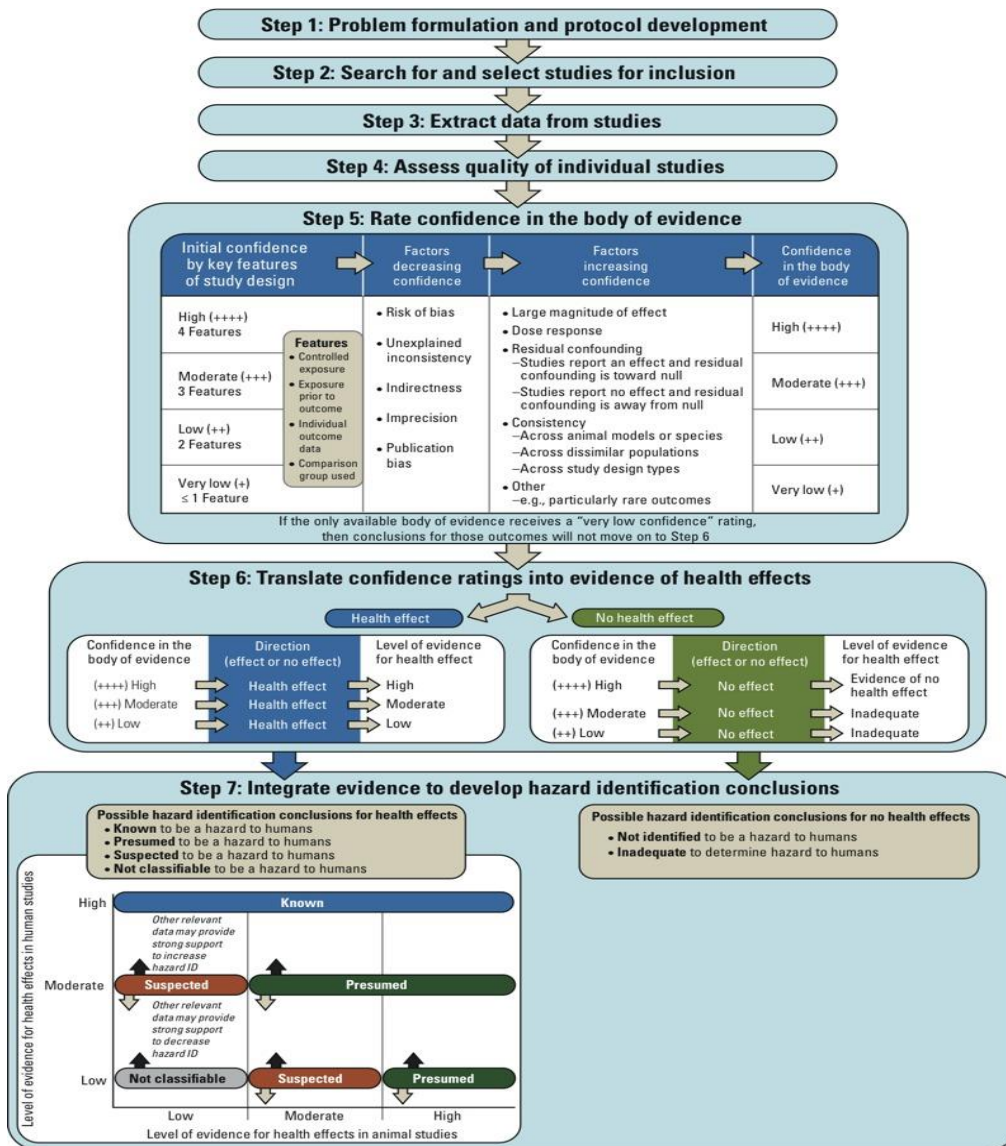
Step 1: Problem formulation and protocol development

Step 2: Search for and select studies for inclusion

Step 3: Extract data from studies

Step 4: Assess quality of individual studies

Step 5: Rate confidence in the body of evidence

| Initial confidence by key features of study design | Factors decreasing confidence | Factors increasing confidence | Confidence in the body of evidence |
|---|---|---|---|
| High (++++) 4 Features | • Risk of bias | • Large magnitude of effect | High (++++) |
| Moderate (+++) 3 Features | • Unexplained inconsistency | • Dose response | Moderate (+++) |
| Low (++) 2 Features | • Indirectness | • Residual confounding –Studies report an effect and residual confounding is toward null –Studies report no effect and residual confounding is away from null | Low (++) |
| Very low (+) ≤ 1 Feature | • Imprecision • Publication bias | • Consistency –Across animal models or species –Across dissimilar populations –Across study design types • Other –e.g., particularly rare outcomes | Very low (+) |

Features
• Controlled exposure
• Exposure prior to outcome
• Individual outcome data
• Comparison group used

If the only available body of evidence receives a "very low confidence" rating, then conclusions for those outcomes will not move on to Step 6

Step 6: Translate confidence ratings into evidence of health effects

Health effect

No health effect

| Confidence in the body of evidence | Direction (effect or no effect) | Level of evidence for health effect |
|---|---|---|
| (++++) High | Health effect | High |
| (+++) Moderate | Health effect | Moderate |
| (++) Low | Health effect | Low |

| Confidence in the body of evidence | Direction (effect or no effect) | Level of evidence for health effect |
|---|---|---|
| (++++) High | No effect | Evidence of no health effect |
| (+++) Moderate | No effect | Inadequate |
| (++) Low | No effect | Inadequate |

Step 7: Integrate evidence to develop hazard identification conclusions

Possible hazard identification conclusions for health effects
• Known to be a hazard to humans
• Presumed to be a hazard to humans
• Suspected to be a hazard to humans
• Not classifiable to be a hazard to humans

Possible hazard identification conclusions for no health effects
• Not identified to be a hazard to humans
• Inadequate to determine hazard to humans

Level of evidence for health effects in human studies

High

Known

Other relevant data may provide strong support to increase hazard ID

Moderate

Suspected

Presumed

Other relevant data may provide strong support to decrease hazard ID

Low

Not classifiable

Suspected

Presumed

Low

Moderate

High

Level of evidence for health effects in animal studies